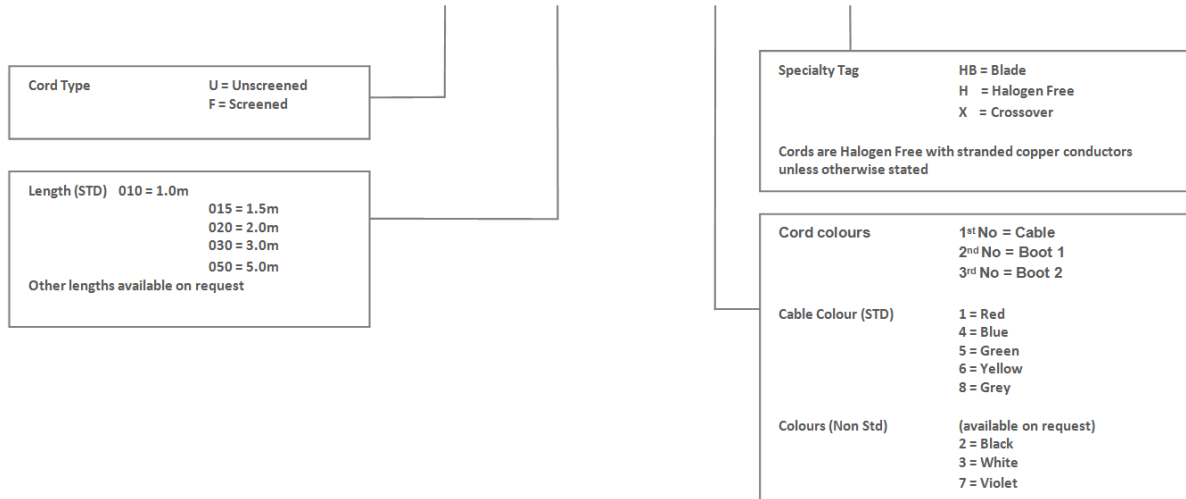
Cord Type U = Unscreened
F = Screened

Length (STD) 010 = 1.0m
015 = 1.5m
020 = 2.0m
030 = 3.0m
050 = 5.0m
Other lengths available on request

Specialty Tag HB = Blade
H = Halogen Free
X = Crossover

Cords are Halogen Free with stranded copper conductors unless otherwise stated

Cord colours $1^{st}$ No = Cable
$2^{nd}$ No = Boot 1
$3^{rd}$ No = Boot 2

Cable Colour (STD) 1 = Red
4 = Blue
5 = Green
6 = Yellow
8 = Grey

Colours (Non Std) (available on request)
2 = Black
3 = White
7 = Violet